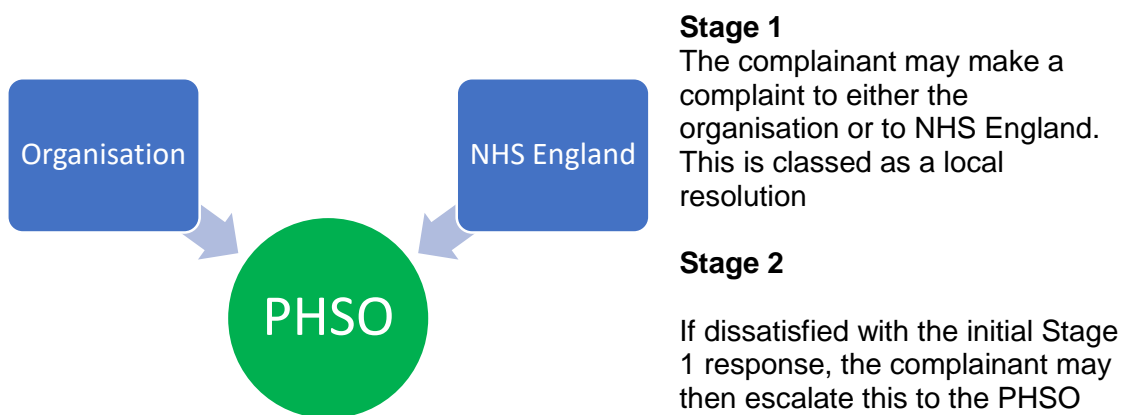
Organisation

NHS England

PHSO

**Stage 1**
The complainant may make a complaint to either the organisation or to NHS England. This is classed as a local resolution

**Stage 2**

If dissatisfied with the initial Stage 1 response, the complainant may then escalate this to the PHSO